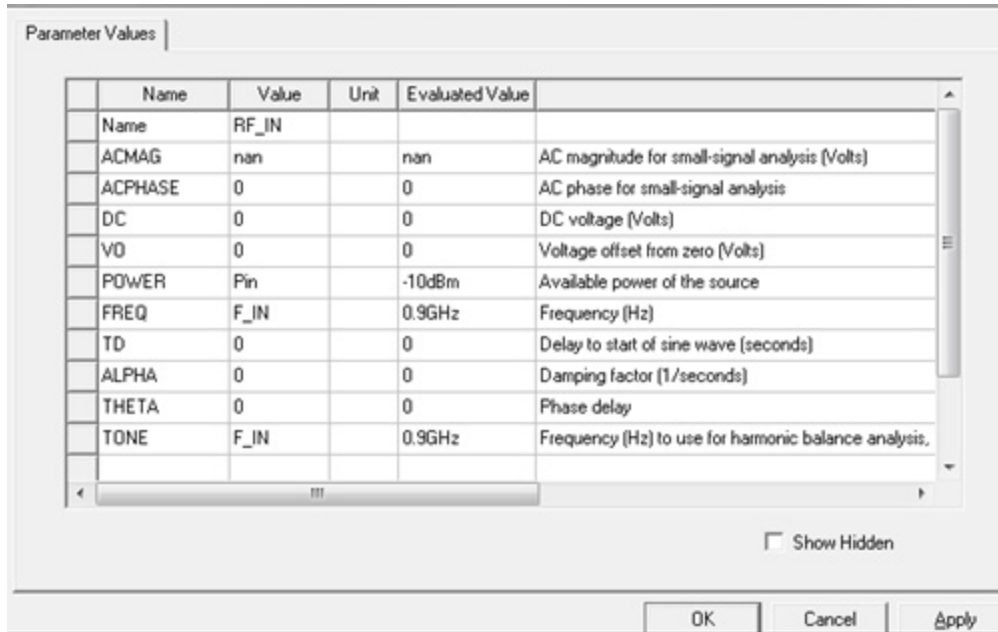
Parameter Values

| Name | Value | Unit | Evaluated Value | |
|---|---|---|---|---|
| Name | RF_IN | | | |
| ACMAG | nan | | nan | AC magnitude for small-signal analysis (Volts) |
| ACPHASE | 0 | | 0 | AC phase for small-signal analysis |
| DC | 0 | | 0 | DC voltage (Volts) |
| V0 | 0 | | 0 | Voltage offset from zero (Volts) |
| POWER | Pin | | -10dBm | Available power of the source |
| FREQ | F_IN | | 0.9GHz | Frequency (Hz) |
| TD | 0 | | 0 | Delay to start of sine wave (seconds) |
| ALPHA | 0 | | 0 | Damping factor (1/seconds) |
| THETA | 0 | | 0 | Phase delay |
| TONE | F_IN | | 0.9GHz | Frequency (Hz) to use for harmonic balance analysis, |

Show Hidden

OK Cancel Apply